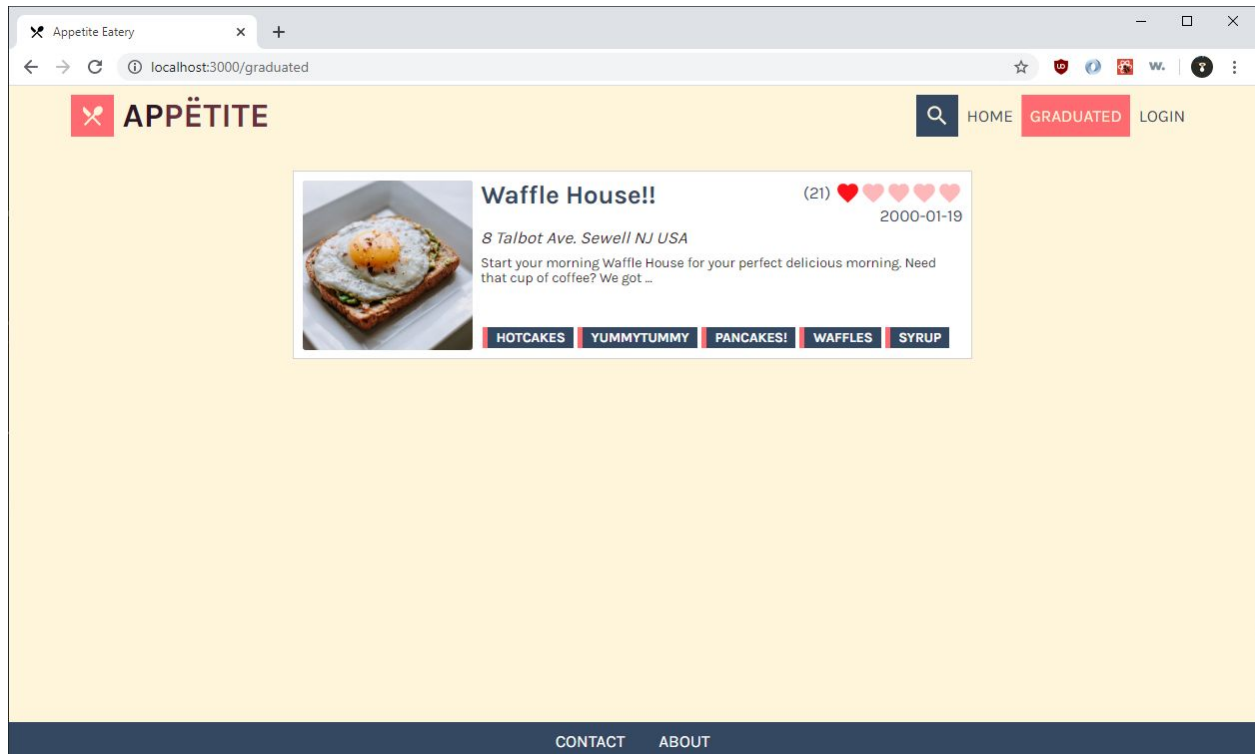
Appetite Eatery

localhost:3000/graduated

APPËTITE

HOME GRADUATED LOGIN

Waffle House!!

(21)

2000-01-19

8 Talbot Ave. Sewell NJ USA

Start your morning Waffle House for your perfect delicious morning. Need that cup of coffee? We got ...

HOTCAKES YUMMYTUMMY PANCAKES! WAFFLES SYRUP

CONTACT ABOUT